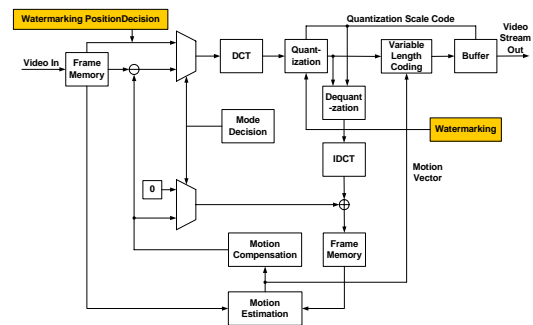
Watermarking PositionDecision

Video In

Frame Memory

DCT

Quantization

Quantization Scale Code

Variable Length Coding

Buffer

Video Stream Out

Dequant -zation

Watermarking

Mode Decision

IDCT

Motion Vector

0

Motion Compensation

Frame Memory

Motion Estimation